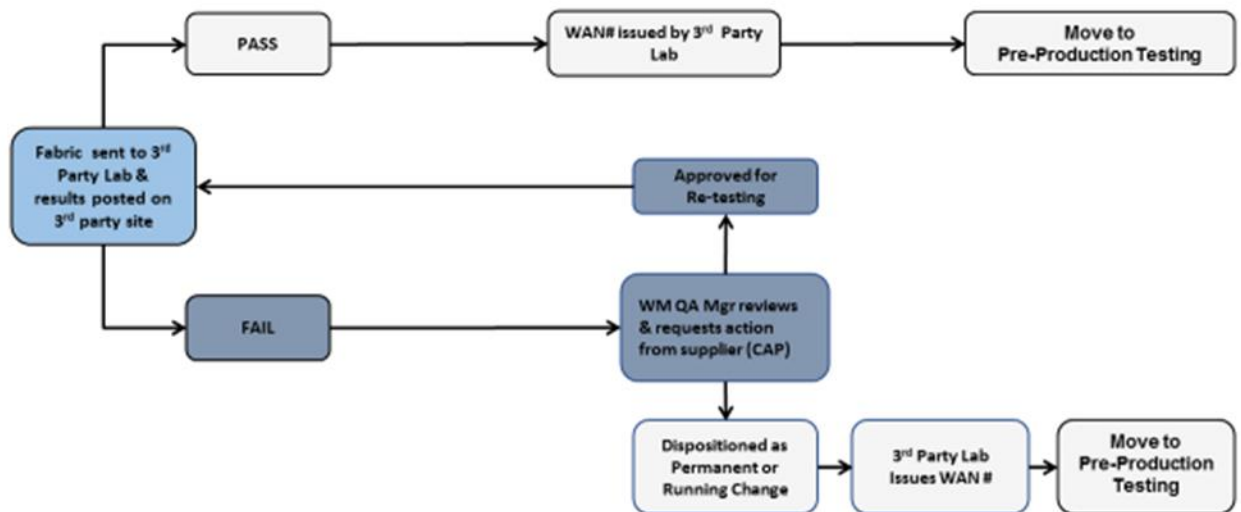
PASS

WAN# issued by 3$^{rd}$ Party Lab

Move to Pre-Production Testing

Fabric sent to 3$^{rd}$ Party Lab & results posted on 3$^{rd}$ party site

Approved for Re-testing

FAIL

WM QA Mgr reviews & requests action from supplier (CAP)

Dispositioned as Permanent or Running Change

3$^{rd}$ Party Lab Issues WAN #

Move to Pre-Production Testing